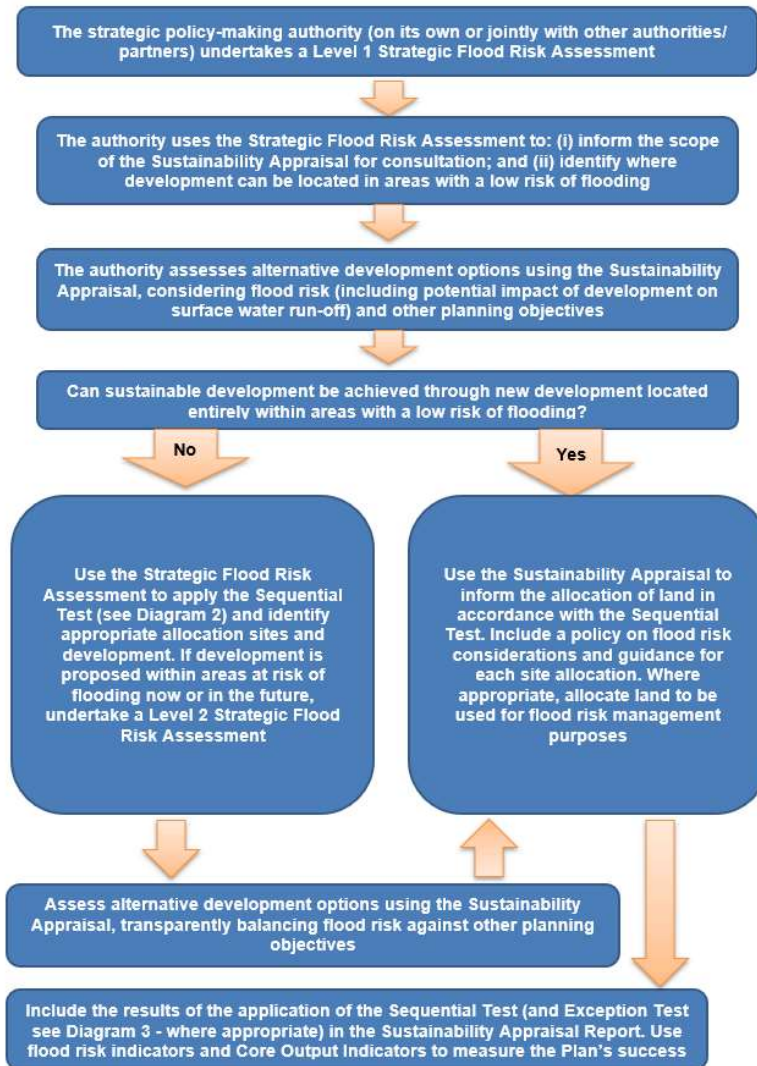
The strategic policy-making authority (on its own or jointly with other authorities/ partners) undertakes a Level 1 Strategic Flood Risk Assessment

The authority uses the Strategic Flood Risk Assessment to: (i) inform the scope of the Sustainability Appraisal for consultation; and (ii) identify where development can be located in areas with a low risk of flooding

The authority assesses alternative development options using the Sustainability Appraisal, considering flood risk (including potential impact of development on surface water run-off) and other planning objectives

Can sustainable development be achieved through new development located entirely within areas with a low risk of flooding?

No

Yes

Use the Strategic Flood Risk Assessment to apply the Sequential Test (see Diagram 2) and identify appropriate allocation sites and development. If development is proposed within areas at risk of flooding now or in the future, undertake a Level 2 Strategic Flood Risk Assessment

Use the Sustainability Appraisal to inform the allocation of land in accordance with the Sequential Test. Include a policy on flood risk considerations and guidance for each site allocation. Where appropriate, allocate land to be used for flood risk management purposes

Assess alternative development options using the Sustainability Appraisal, transparently balancing flood risk against other planning objectives

Include the results of the application of the Sequential Test (and Exception Test see Diagram 3 - where appropriate) in the Sustainability Appraisal Report. Use flood risk indicators and Core Output Indicators to measure the Plan's success